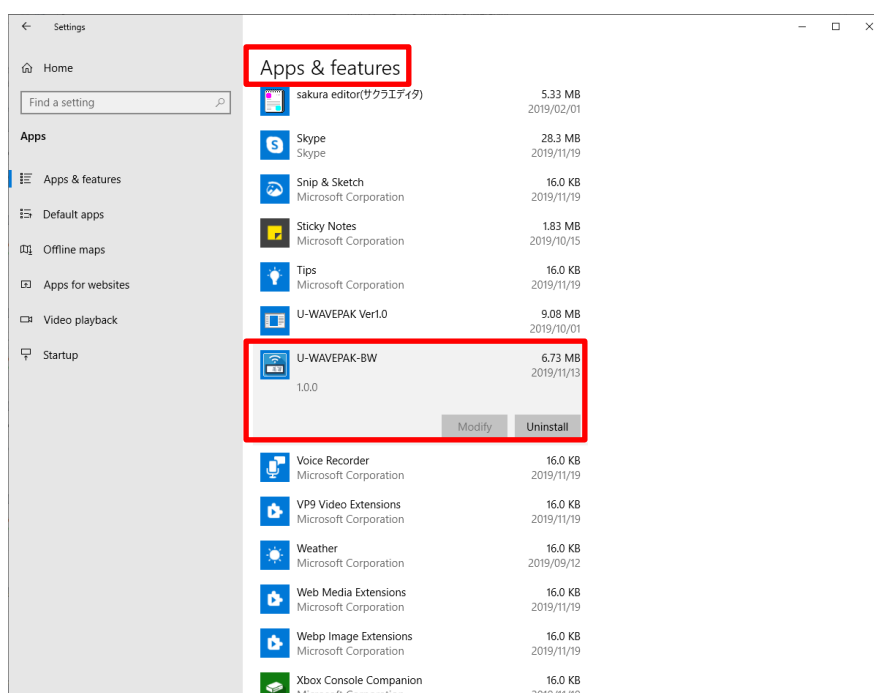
Settings

Home

Find a setting

Apps

Apps & features

Default apps

Offline maps

Apps for websites

Video playback

Startup

Apps & features

sakura editor(サクラエディタ) 5.33 MB 2019/02/01

Skype Skype 28.3 MB 2019/11/19

Snip & Sketch Microsoft Corporation 16.0 KB 2019/11/19

Sticky Notes Microsoft Corporation 1.83 MB 2019/10/15

Tips Microsoft Corporation 16.0 KB 2019/11/19

U-WAVEPAK Ver1.0 9.08 MB 2019/10/01

U-WAVEPAK-BW 6.73 MB 2019/11/13
1.0.0

Modify Uninstall

Voice Recorder Microsoft Corporation 16.0 KB 2019/11/19

VP9 Video Extensions Microsoft Corporation 16.0 KB 2019/11/19

Weather Microsoft Corporation 16.0 KB 2019/09/12

Web Media Extensions Microsoft Corporation 16.0 KB 2019/11/19

Webp Image Extensions Microsoft Corporation 16.0 KB 2019/11/19

Xbox Console Companion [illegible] 16.0 KB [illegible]